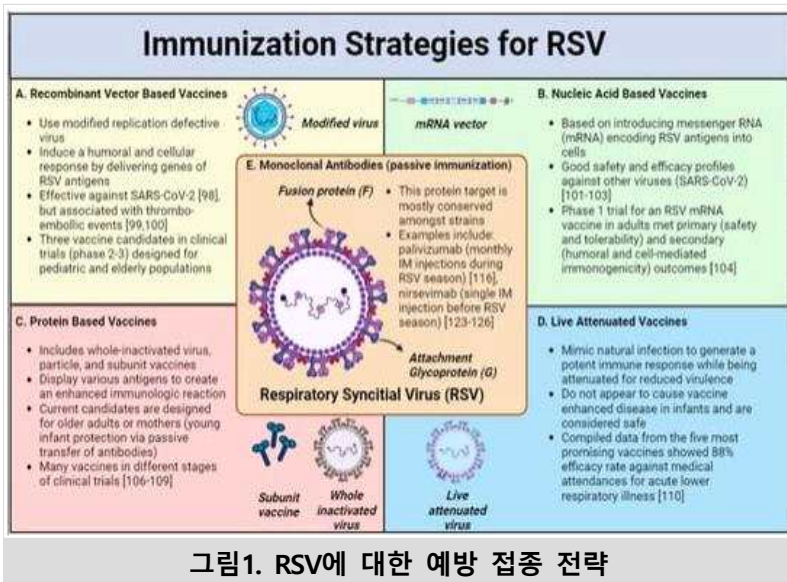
Immunization Strategies for RSV

A. Recombinant Vector Based Vaccines

- Use modified replication defective virus
- Induce a humoral and cellular response by delivering genes of RSV antigens
- Effective against SARS-CoV-2 [98], but associated with thromboembolic events [99,100]
- Three vaccine candidates in clinical trials (phase 2-3) designed for pediatric and elderly populations

Modified virus

mRNA vector

B. Nucleic Acid Based Vaccines

- Based on introducing messenger RNA (mRNA) encoding RSV antigens into cells
- Good safety and efficacy profiles against other viruses (SARS-CoV-2) [101-103]
- Phase 1 trial for an RSV mRNA vaccine in adults met primary (safety and tolerability) and secondary (humoral and cell-mediated immonogenicity) outcomes [104]

E. Monoclonal Antibodies (passive immunization)

Fusion protein (F)

- This protein target is mostly conserved amongst strains
- Examples include: palivizumab (monthly IM injections during RSV season) [116], nirsevimab (single IM injection before RSV season) [123-126]

Attachment Glycoprotein (G)

Respiratory Syncitial Virus (RSV)

C. Protein Based Vaccines

- Includes whole-inactivated virus, particle, and subunit vaccines
- Display various antigens to create an enhanced immunologic reaction
- Current candidates are designed for older adults or mothers (young infant protection via passive transfer of antibodies)
- Many vaccines in different stages of clinical trials [106-109]

Subunit vaccine

Whole inactivated virus

Live attenuated virus

D. Live Attenuated Vaccines

- Mimic natural infection to generate a potent immune response while being attenuated for reduced virulence
- Do not appear to cause vaccine enhanced disease in infants and are considered safe
- Compiled data from the five most promising vaccines showed 88% efficacy rate against medical attendances for acute lower respiratory illness [110]

그림1. RSV에 대한 예방 접종 전략